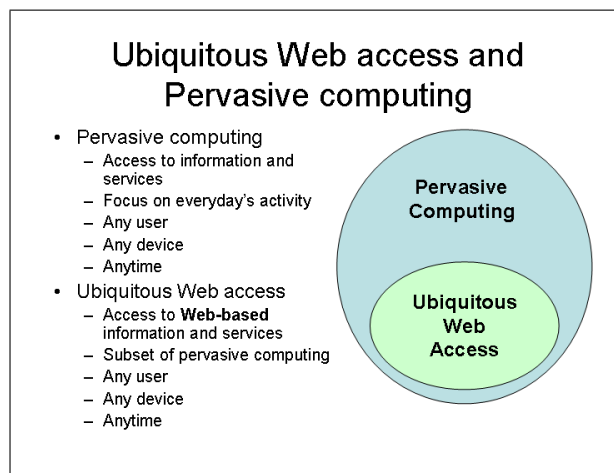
Ubiquitous Web access and Pervasive computing

- Pervasive computing
  - Access to information and services
  - Focus on everyday's activity
  - Any user
  - Any device
  - Anytime
- Ubiquitous Web access
  - Access to **Web-based** information and services
  - Subset of pervasive computing
  - Any user
  - Any device
  - Anytime

Pervasive Computing

Ubiquitous Web Access